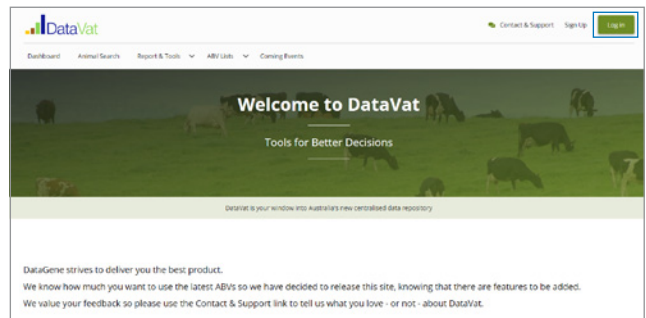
DataVat

Contact & Support Sign Up Log In

Dashboard Animal Search Report & Tools ABV Lists Coming Events

Welcome to DataVat

Tools for Better Decisions

DataVat is your window into Australia's new centralised data repository.

DataGene strives to deliver you the best product.

We know how much you want to use the latest ABVs so we have decided to release this site, knowing that there are features to be added.

We value your feedback so please use the Contact & Support link to tell us what you love - or not - about DataVat.